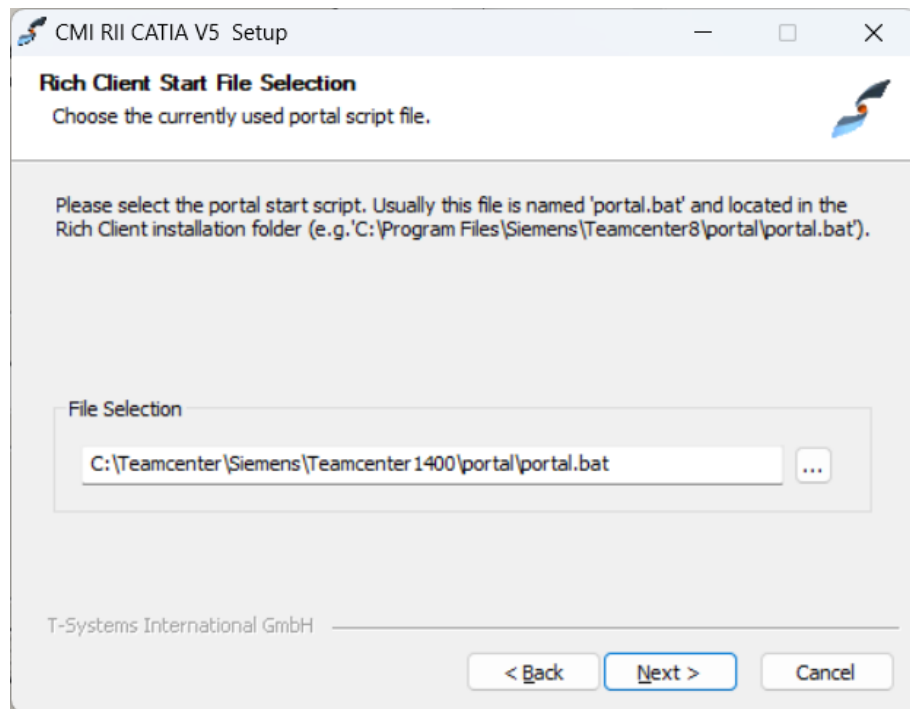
CMI RII CATIA V5 Setup

Rich Client Start File Selection
Choose the currently used portal script file.

Please select the portal start script. Usually this file is named 'portal.bat' and located in the Rich Client installation folder (e.g.'C:\Program Files\Siemens\Teamcenter8\portal\portal.bat').

File Selection
C:\Teamcenter\Siemens\Teamcenter1400\portal\portal.bat
...

T-Systems International GmbH

< Back
Next >
Cancel